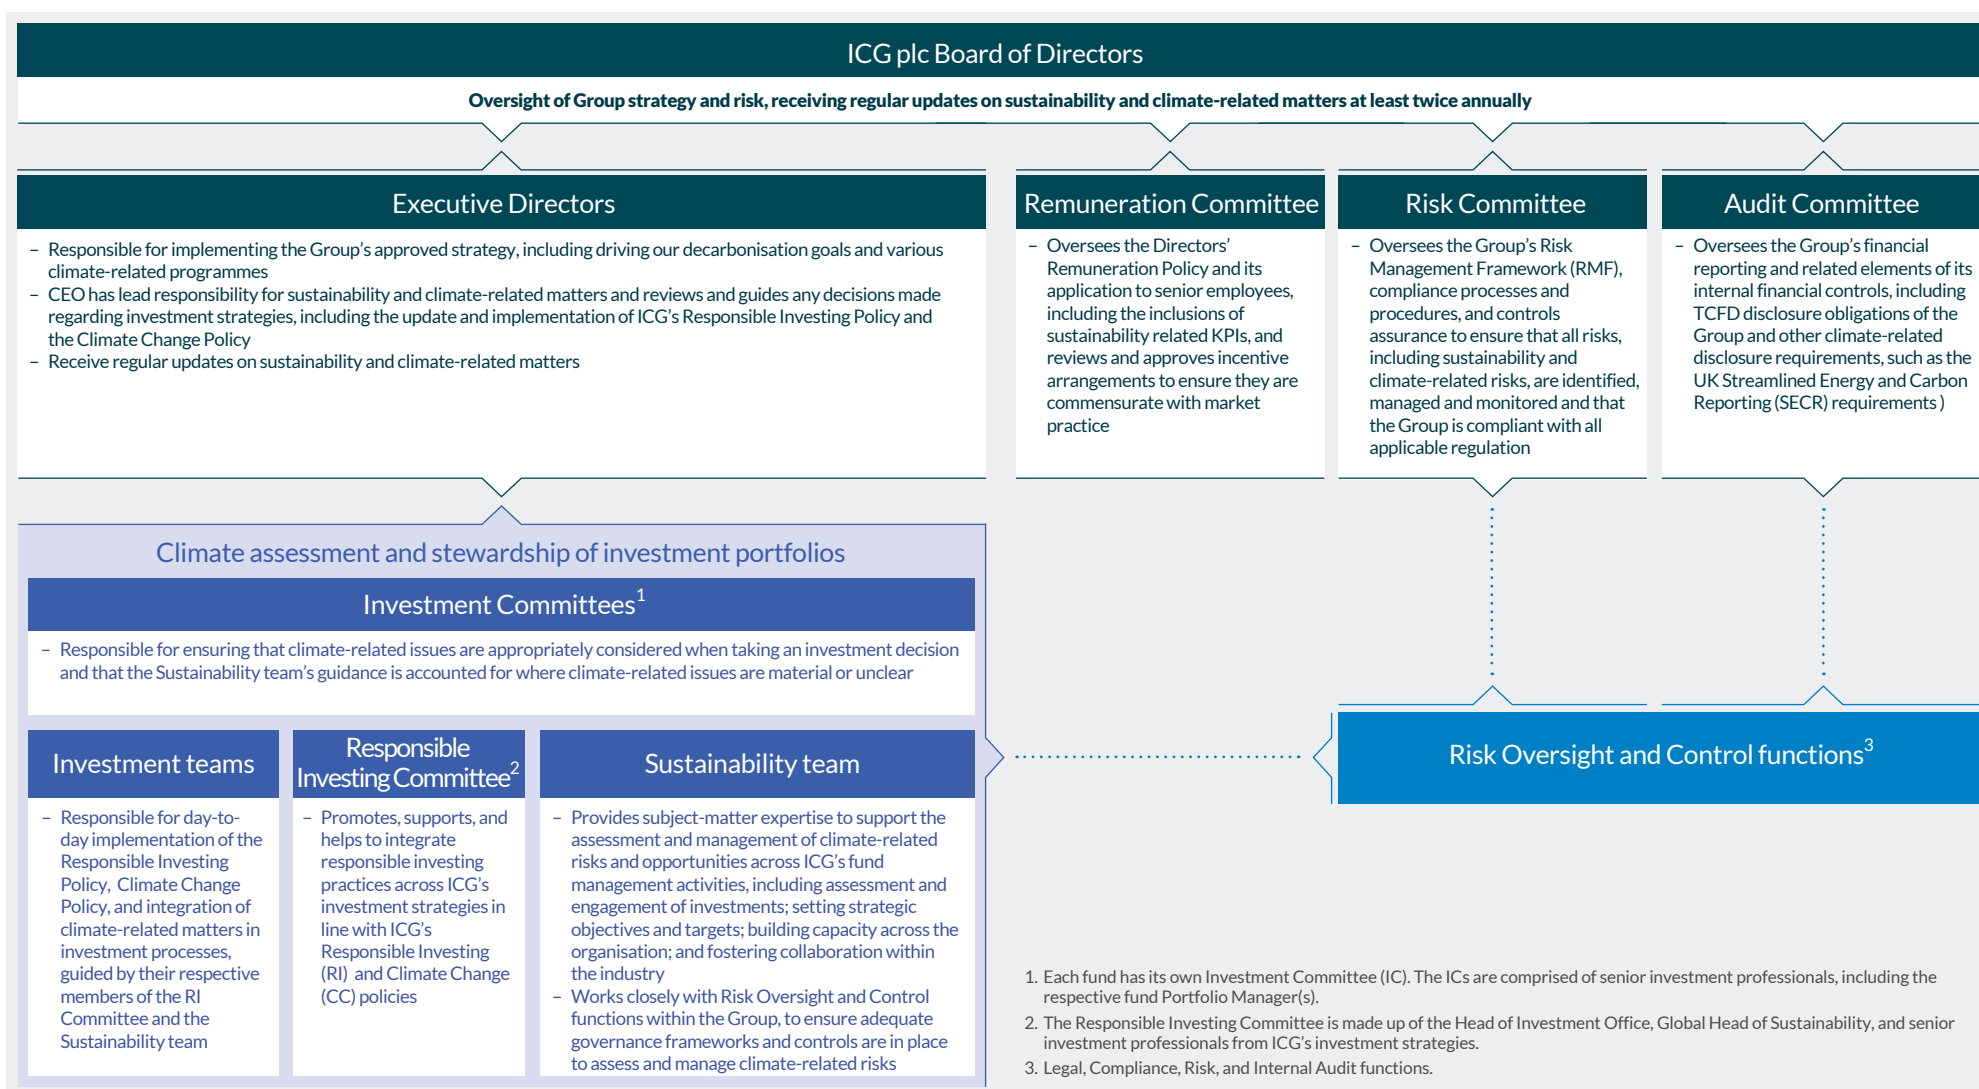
ICG plc Board of Directors

Oversight of Group strategy and risk, receiving regular updates on sustainability and climate-related matters at least twice annually

Executive Directors

– Responsible for implementing the Group's approved strategy, including driving our decarbonisation goals and various climate-related programmes
– CEO has lead responsibility for sustainability and climate-related matters and reviews and guides any decisions made regarding investment strategies, including the update and implementation of ICG's Responsible Investing Policy and the Climate Change Policy
– Receive regular updates on sustainability and climate-related matters

Remuneration Committee

– Oversees the Directors' Remuneration Policy and its application to senior employees, including the inclusions of sustainability related KPIs, and reviews and approves incentive arrangements to ensure they are commensurate with market practice

Risk Committee

– Oversees the Group's Risk Management Framework (RMF), compliance processes and procedures, and controls assurance to ensure that all risks, including sustainability and climate-related risks, are identified, managed and monitored and that the Group is compliant with all applicable regulation

Audit Committee

– Oversees the Group's financial reporting and related elements of its internal financial controls, including TCFD disclosure obligations of the Group and other climate-related disclosure requirements, such as the UK Streamlined Energy and Carbon Reporting (SECR) requirements )

Climate assessment and stewardship of investment portfolios

Investment Committees$^1$

– Responsible for ensuring that climate-related issues are appropriately considered when taking an investment decision and that the Sustainability team's guidance is accounted for where climate-related issues are material or unclear

Investment teams

– Responsible for day-to-day implementation of the Responsible Investing Policy, Climate Change Policy, and integration of climate-related matters in investment processes, guided by their respective members of the RI Committee and the Sustainability team

Responsible Investing Committee$^2$

– Promotes, supports, and helps to integrate responsible investing practices across ICG's investment strategies in line with ICG's Responsible Investing (RI) and Climate Change (CC) policies

Sustainability team

– Provides subject-matter expertise to support the assessment and management of climate-related risks and opportunities across ICG's fund management activities, including assessment and engagement of investments; setting strategic objectives and targets; building capacity across the organisation; and fostering collaboration within the industry
– Works closely with Risk Oversight and Control functions within the Group, to ensure adequate governance frameworks and controls are in place to assess and manage climate-related risks

Risk Oversight and Control functions$^3$

1. Each fund has its own Investment Committee (IC). The ICs are comprised of senior investment professionals, including the respective fund Portfolio Manager(s).
2. The Responsible Investing Committee is made up of the Head of Investment Office, Global Head of Sustainability, and senior investment professionals from ICG's investment strategies.
3. Legal, Compliance, Risk, and Internal Audit functions.